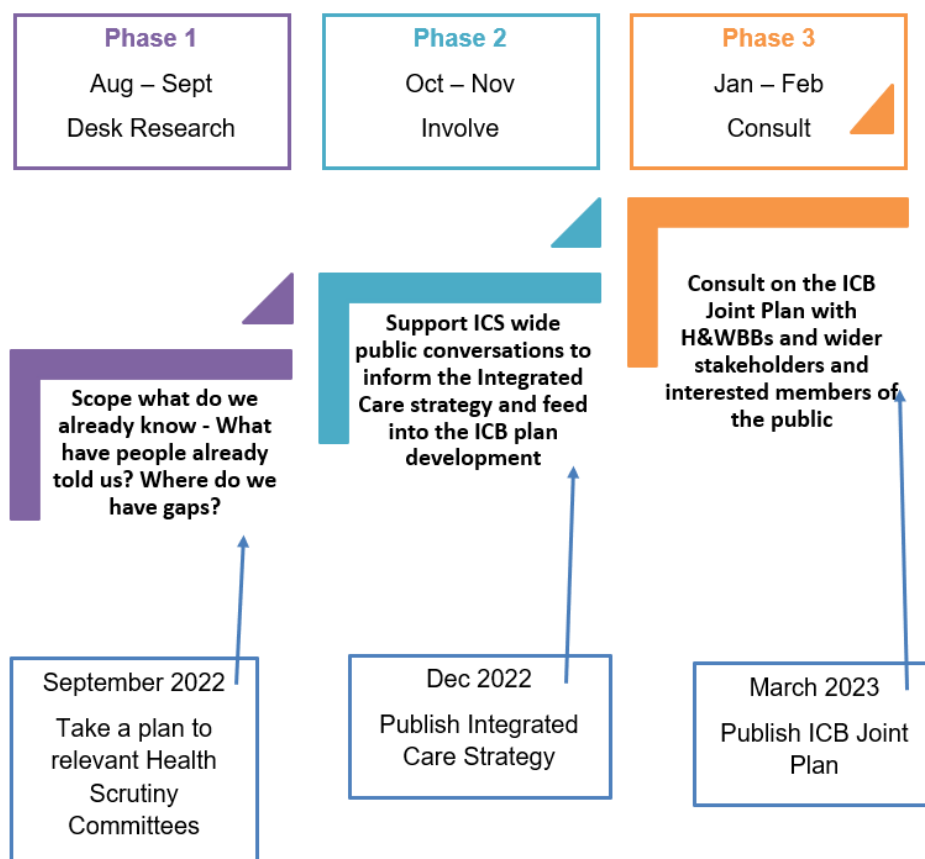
Phase 1
Aug – Sept
Desk Research

Phase 2
Oct – Nov
Involve

Phase 3
Jan – Feb
Consult

Scope what do we already know - What have people already told us? Where do we have gaps?

Support ICS wide public conversations to inform the Integrated Care strategy and feed into the ICB plan development

Consult on the ICB Joint Plan with H&WBBs and wider stakeholders and interested members of the public

September 2022
Take a plan to relevant Health Scrutiny Committees

Dec 2022
Publish Integrated Care Strategy

March 2023
Publish ICB Joint Plan